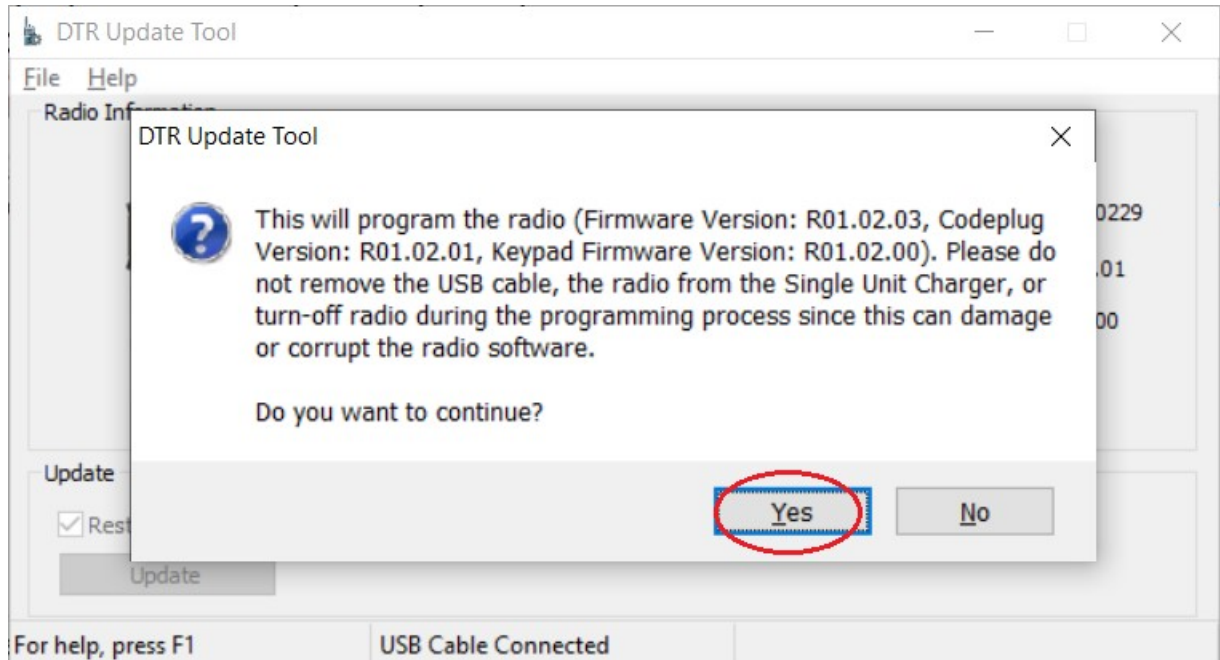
DTR Update Tool

File Help

Radio Inf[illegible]

DTR Update Tool

This will program the radio (Firmware Version: R01.02.03, Codeplug Version: R01.02.01, Keypad Firmware Version: R01.02.00). Please do not remove the USB cable, the radio from the Single Unit Charger, or turn-off radio during the programming process since this can damage or corrupt the radio software.

Do you want to continue?

Yes

No

0229

.01

00

Update

Rest

Update

For help, press F1

USB Cable Connected